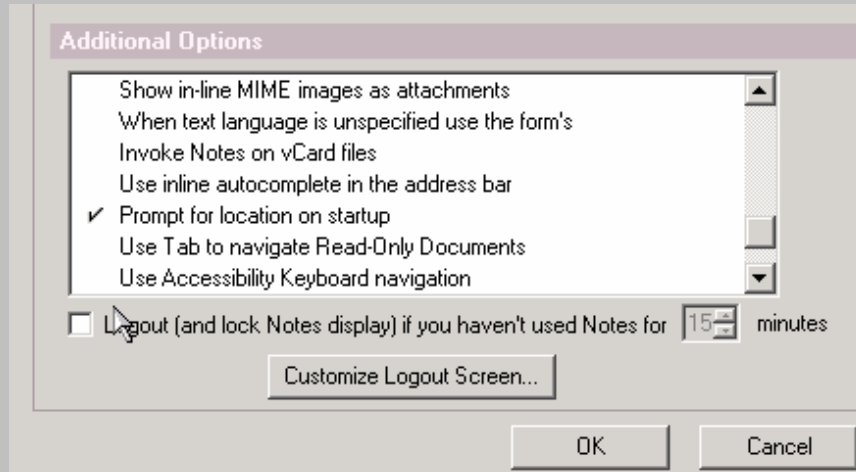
Additional Options

Show in-line MIME images as attachments
When text language is unspecified use the form's
Invoke Notes on vCard files
Use inline autocomplete in the address bar
✓ Prompt for location on startup
Use Tab to navigate Read-Only Documents
Use Accessibility Keyboard navigation

Logout (and lock Notes display) if you haven't used Notes for 15 minutes

Customize Logout Screen...

OK

Cancel